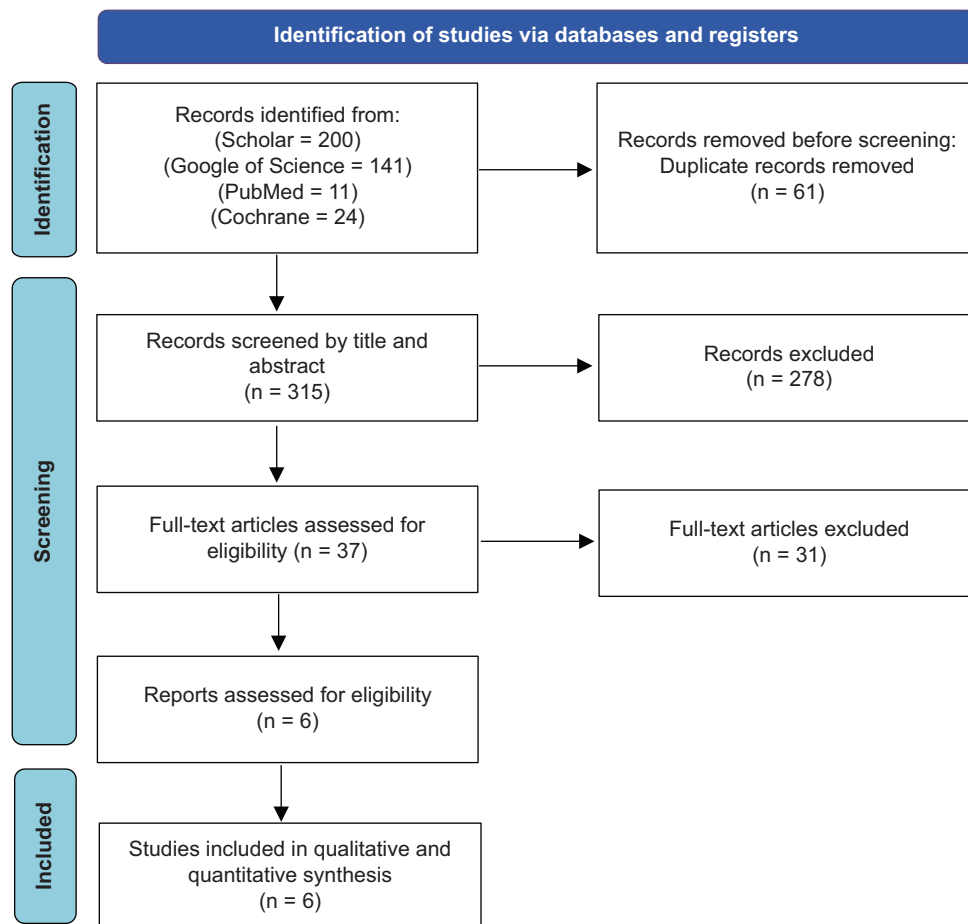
Identification of studies via databases and registers

Identification

Records identified from:
(Scholar = 200)
(Google of Science = 141)
(PubMed = 11)
(Cochrane = 24)

Records removed before screening:
Duplicate records removed
(n = 61)

Screening

Records screened by title and abstract
(n = 315)

Records excluded
(n = 278)

Full-text articles assessed for eligibility (n = 37)

Full-text articles excluded
(n = 31)

Reports assessed for eligibility
(n = 6)

Included

Studies included in qualitative and quantitative synthesis
(n = 6)